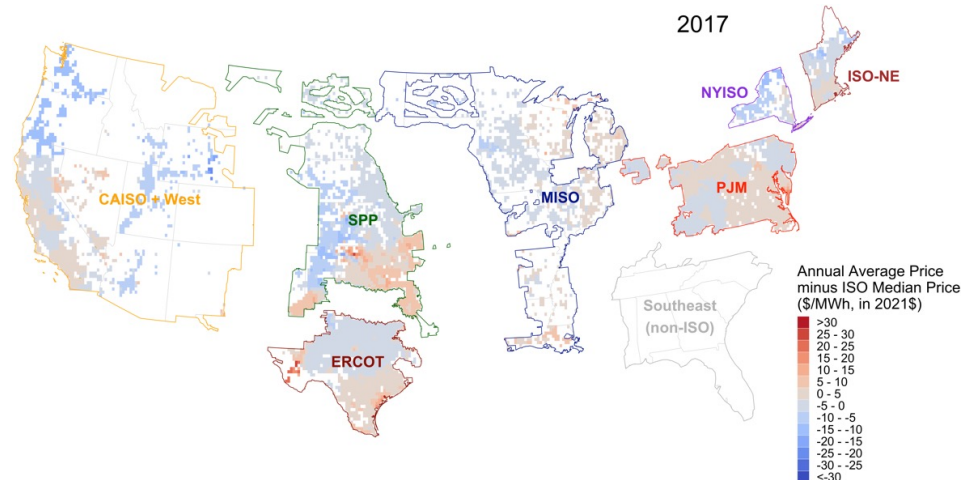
2017

NYISO

ISO-NE

CAISO + West

SPP

MISO

PJM

ERCOT

Southeast (non-ISO)

Annual Average Price minus ISO Median Price ($/MWh, in 2021$)

>30
25 - 30
20 - 25
15 - 20
10 - 15
5 - 10
0 - 5
-5 - 0
-10 - -5
-15 - -10
-20 - -15
-25 - -20
-30 - -25
<-30